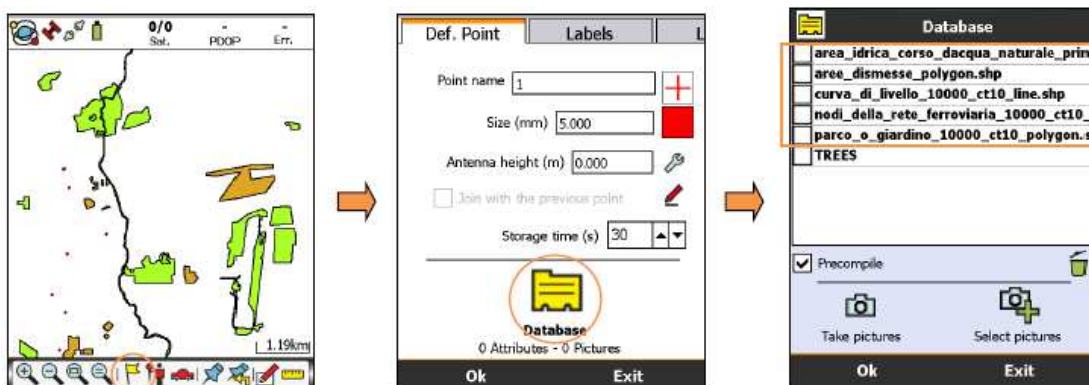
0/0
Sat.
-
PDOP
-
Err.

1.19km

Def. Point
Labels
L

Point name 1

Size (mm) 5.000

Antenna height (m) 0.000

Join with the previous point

Storage time (s) 30

Database
0 Attributes - 0 Pictures

Ok
Exit

Database

area_idrica_corso_dacqua_naturale_prin
aree_dismesse_polygon.shp
curva_di_livello_10000_ct10_line.shp
nodi_della_rete_ferroviaria_10000_ct10_
parco_o_giardino_10000_ct10_polygon.s
TREES

Precompile

Take pictures
Select pictures

Ok
Exit